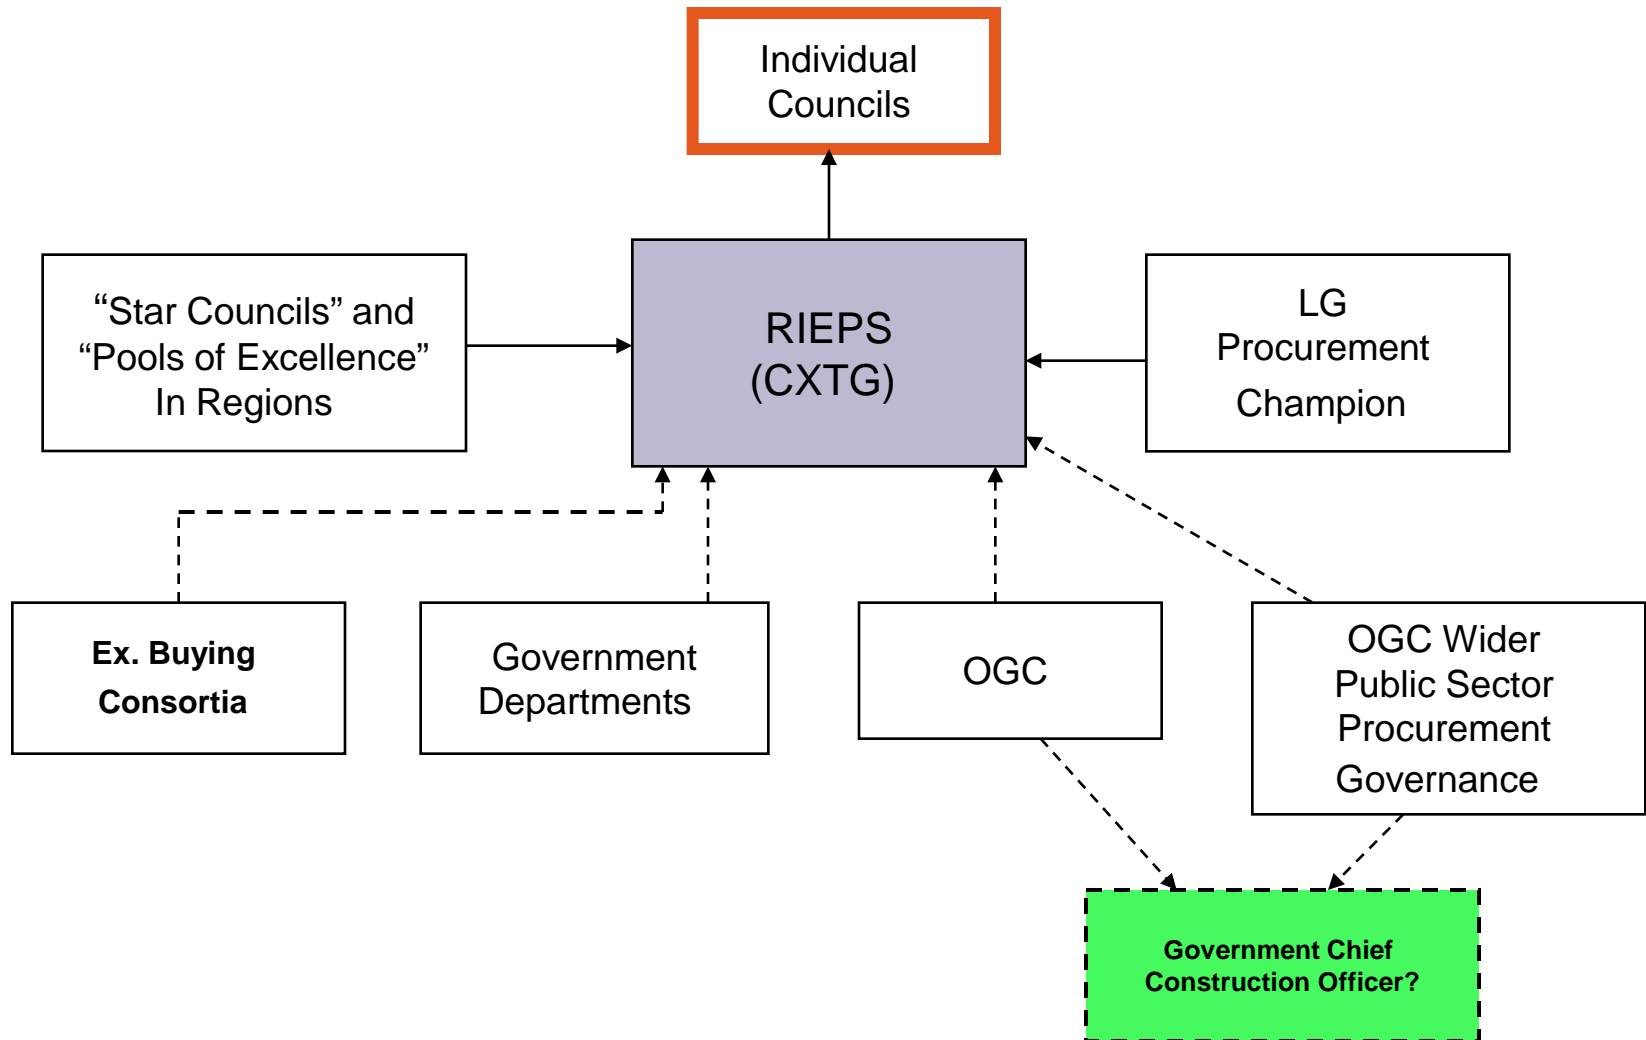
Individual Councils

“Star Councils” and “Pools of Excellence” In Regions

RIEPS (CXTG)

LG Procurement Champion

Ex. Buying Consortia

Government Departments

OGC

OGC Wider Public Sector Procurement Governance

Government Chief Construction Officer?